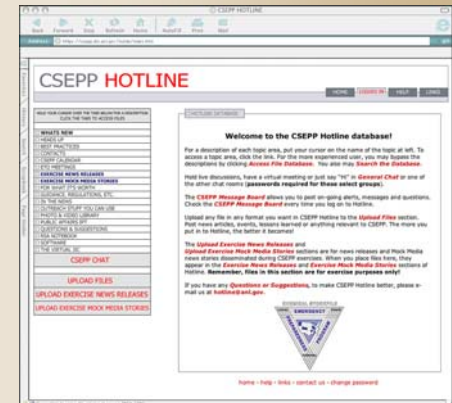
CSEPP HOTLINE

Back Forward Stop Refresh Home AutoFill Print Mail

Address: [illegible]

CSEPP HOTLINE

HOME LOGGED IN HELP LINKS

HOLD YOUR CURSOR OVER THE TABS BELOW FOR A DESCRIPTION CLICK THE TABS TO ACCESS FILES

WHAT'S NEW
HEADS UP
BEST PRACTICES
CONTACTS
CSEPP CALENDAR
IPT MEETINGS
EXERCISE NEWS RELEASES
EXERCISE MOCK MEDIA STORIES
FOR WHAT IT'S WORTH
GUIDANCE, REGULATIONS, ETC
IN THE NEWS
OUTREACH STUFF YOU CAN USE
PHOTO & VIDEO LIBRARY
PUBLIC AFFAIRS IPT
QUESTIONS & SUGGESTIONS
RSA NOTEBOOK
SOFTWARE
THE VIRTUAL JIC

CSEPP CHAT

UPLOAD FILES

UPLOAD EXERCISE NEWS RELEASES

UPLOAD EXERCISE MOCK MEDIA STORIES

HOTLINE DATABASE

Welcome to the CSEPP Hotline database!

For a description of each topic area, put your cursor on the name of the topic at left. To access a topic area, click the link. For the more experienced user, you may bypass the descriptions by clicking Access File Database. You also may Search the Database.

Hold live discussions, have a virtual meeting or just say "Hi" in General Chat or one of the other chat rooms (passwords required for these select groups).

The CSEPP Message Board allows you to post on-going alerts, messages and questions. Check the CSEPP Message Board every time you log on to Hotline.

Upload any file in any format you want in CSEPP Hotline to the Upload Files section. Post news articles, events, lessons learned or anything relevant to CSEPP. The more you put in to Hotline, the better it becomes!

The Upload Exercise News Releases and Upload Exercise Mock Media Stories sections are for news releases and Mock Media news stories disseminated during CSEPP exercises. When you place files here, they appear in the Exercise News Releases and Exercise Mock Media Stories sections of Hotline. Remember, files in this section are for exercise purposes only!

If you have any Questions or Suggestions, to make CSEPP Hotline better, please e-mail us at hotline@anl.gov.

CHEMICAL STOCKPILE EMERGENCY PREPAREDNESS PROGRAM

home - help - links - contact us - change password